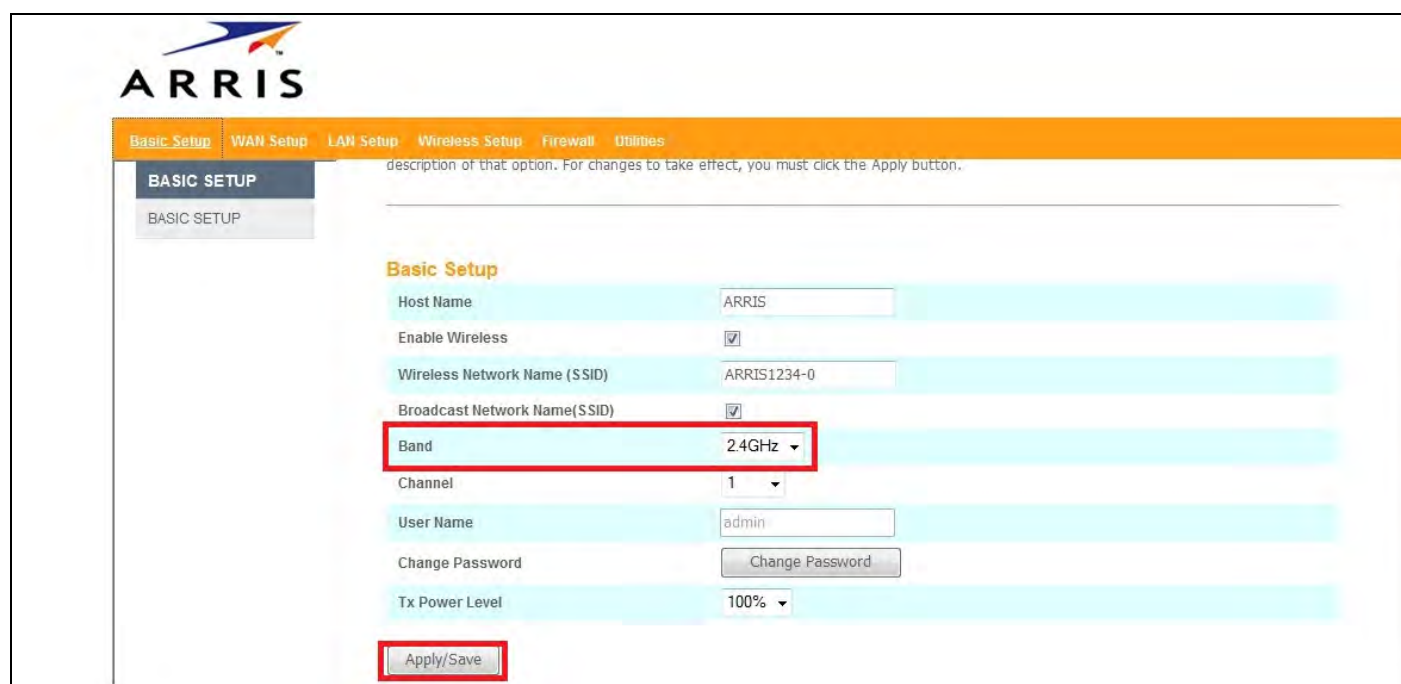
ARRIS

Basic Setup WAN Setup LAN Setup Wireless Setup Firewall Utilities

BASIC SETUP

BASIC SETUP

description of that option. For changes to take effect, you must click the Apply button.

Basic Setup

| Host Name | ARRIS |
|---|---|
| Enable Wireless | ☑ |
| Wireless Network Name (SSID) | ARRIS1234-0 |
| Broadcast Network Name(SSID) | ☑ |
| Band | 2.4GHz |
| Channel | 1 |
| User Name | admin |
| Change Password | Change Password |
| Tx Power Level | 100% |

Apply/Save